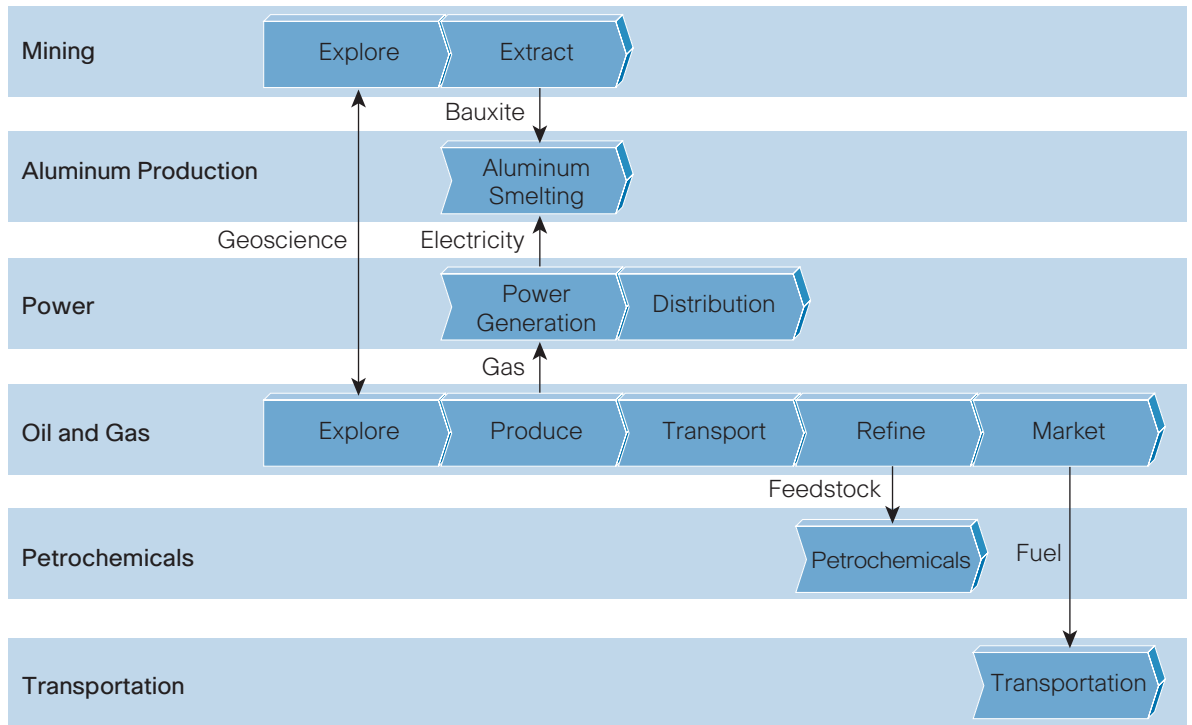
Mining
Explore
Extract
Bauxite
Aluminum Production
Aluminum Smelting
Geoscience
Electricity
Power
Power Generation
Distribution
Gas
Oil and Gas
Explore
Produce
Transport
Refine
Market
Feedstock
Petrochemicals
Petrochemicals
Fuel
Transportation
Transportation